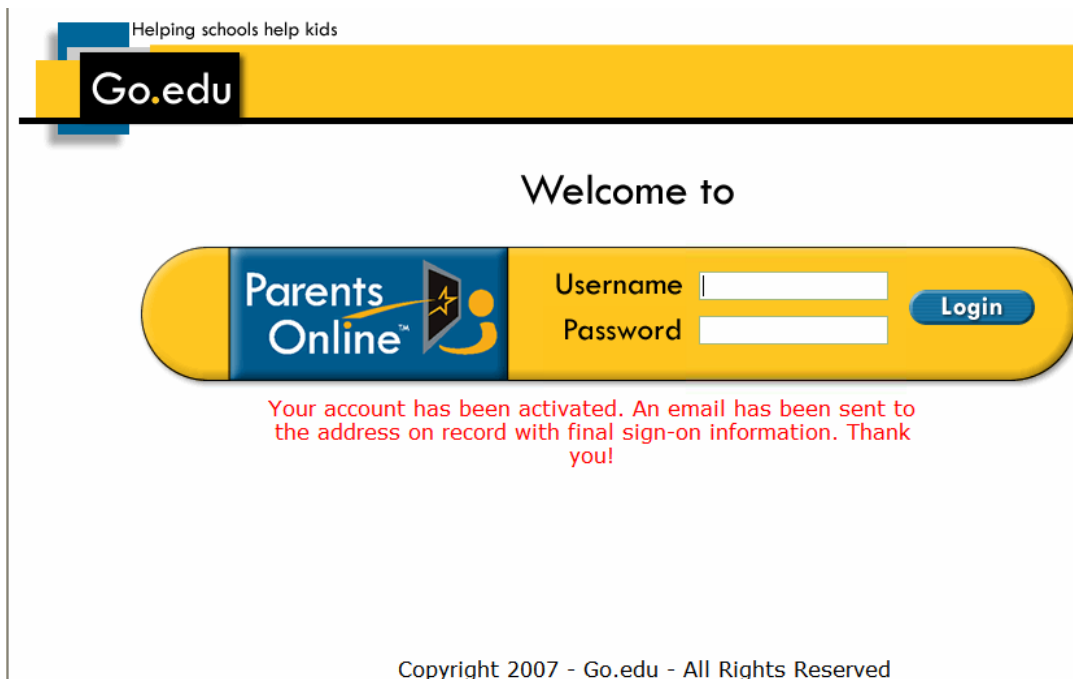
Helping schools help kids

Go.edu

Welcome to

Parents Online™

Username

Password

Login

Your account has been activated. An email has been sent to the address on record with final sign-on information. Thank you!

Copyright 2007 - Go.edu - All Rights Reserved